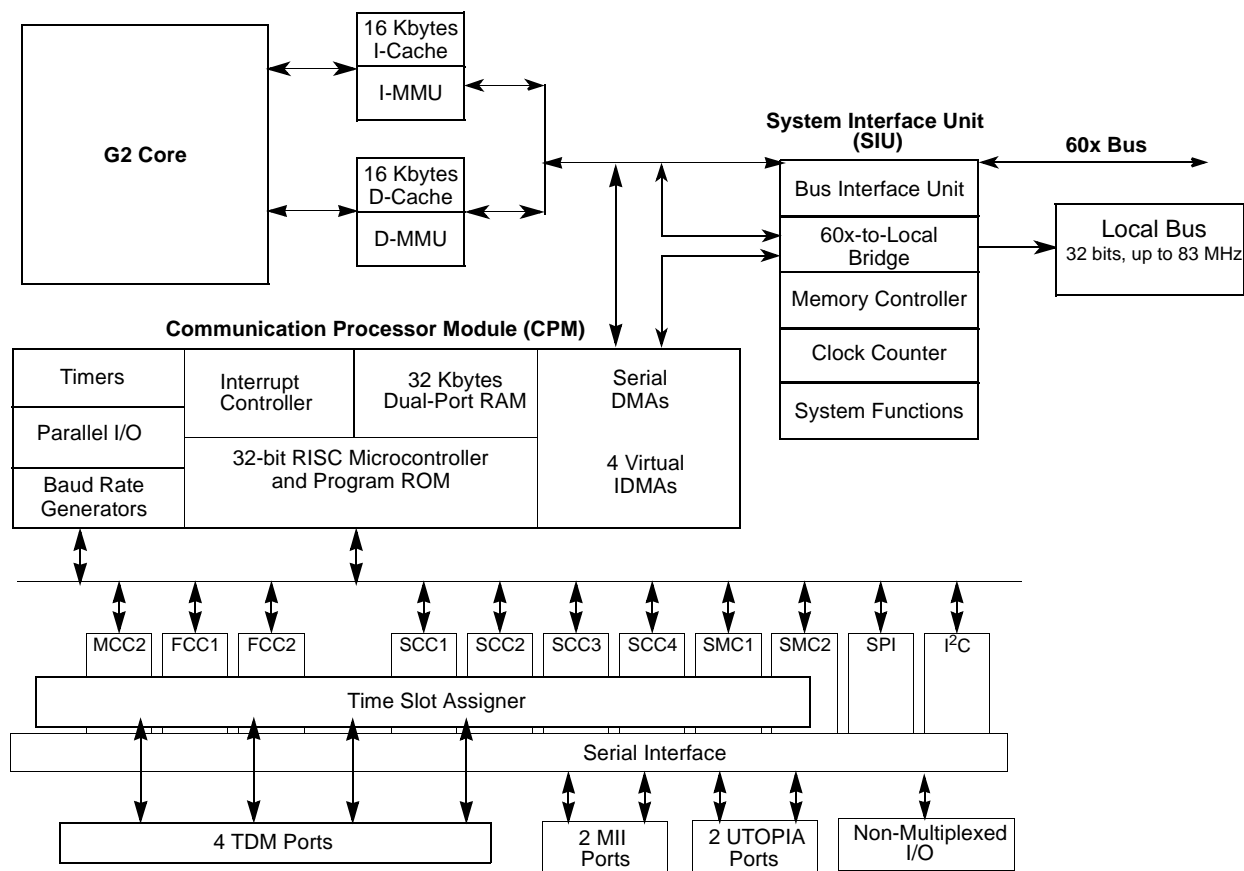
G2 Core

16 Kbytes I-Cache

I-MMU

16 Kbytes D-Cache

D-MMU

System Interface Unit (SIU)

60x Bus

Bus Interface Unit

60x-to-Local Bridge

Memory Controller

Clock Counter

System Functions

Local Bus
32 bits, up to 83 MHz

Communication Processor Module (CPM)

Timers

Parallel I/O

Baud Rate Generators

Interrupt Controller

32 Kbytes Dual-Port RAM

32-bit RISC Microcontroller and Program ROM

Serial DMAs

4 Virtual IDMAs

MCC2

FCC1

FCC2

SCC1

SCC2

SCC3

SCC4

SMC1

SMC2

SPI

$I^2C$

Time Slot Assigner

Serial Interface

4 TDM Ports

2 MII Ports

2 UTOPIA Ports

Non-Multiplexed I/O